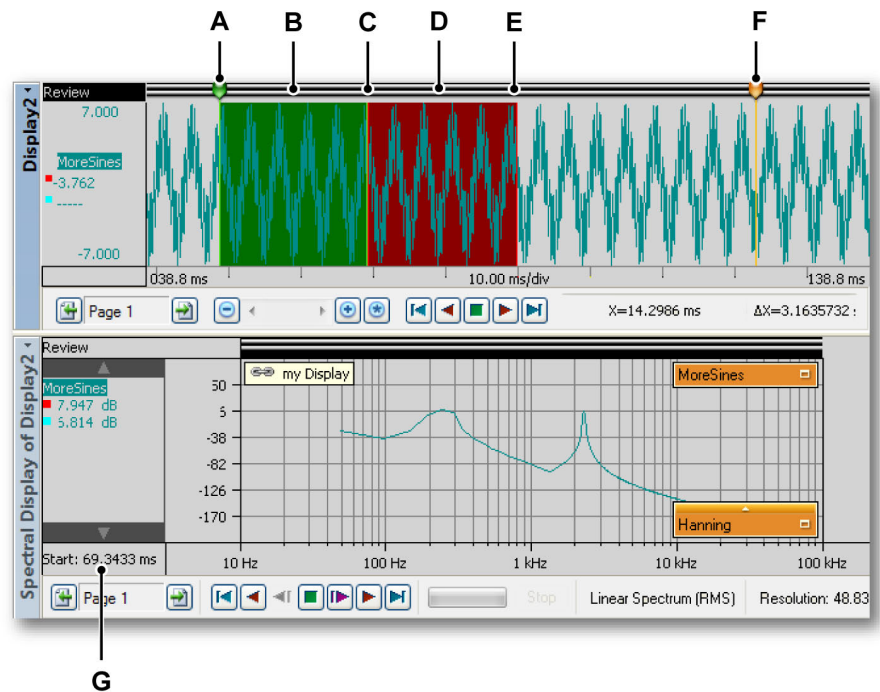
A B C D E F

Display2

Review

7.000

MoreSines

-3.762

-----

-7.000

038.8 ms

10.00 ms/div

138.8 ms

Page 1

X=14.2986 ms

ΔX=3.1635732 :

Spectral Display of Display2

Review

MoreSines

7.947 dB

5.814 dB

my Display

MoreSines

50

5

-38

-82

-126

-170

Hanning

10 Hz

100 Hz

1 kHz

10 kHz

100 kHz

Start: 69.3433 ms

Page 1

Stop

Linear Spectrum (RMS)

Resolution: 48.83

G